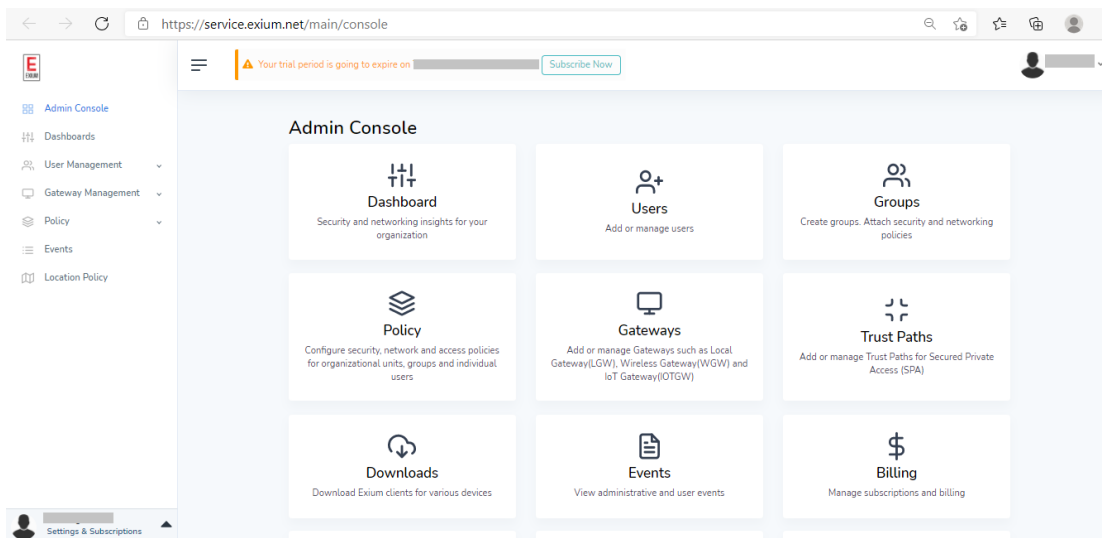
https://service.exium.net/main/console

E

Admin Console
Dashboards
User Management
Gateway Management
Policy
Events
Location Policy

Settings & Subscriptions

Your trial period is going to expire on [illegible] Subscribe Now

Admin Console

Dashboard
Security and networking insights for your organization

Users
Add or manage users

Groups
Create groups. Attach security and networking policies

Policy
Configure security, network and access policies for organizational units, groups and individual users

Gateways
Add or manage Gateways such as Local Gateway(LGW), Wireless Gateway(WGW) and IoT Gateway(IOTGW)

Trust Paths
Add or manage Trust Paths for Secured Private Access (SPA)

Downloads
Download Exium clients for various devices

Events
View administrative and user events

Billing
Manage subscriptions and billing